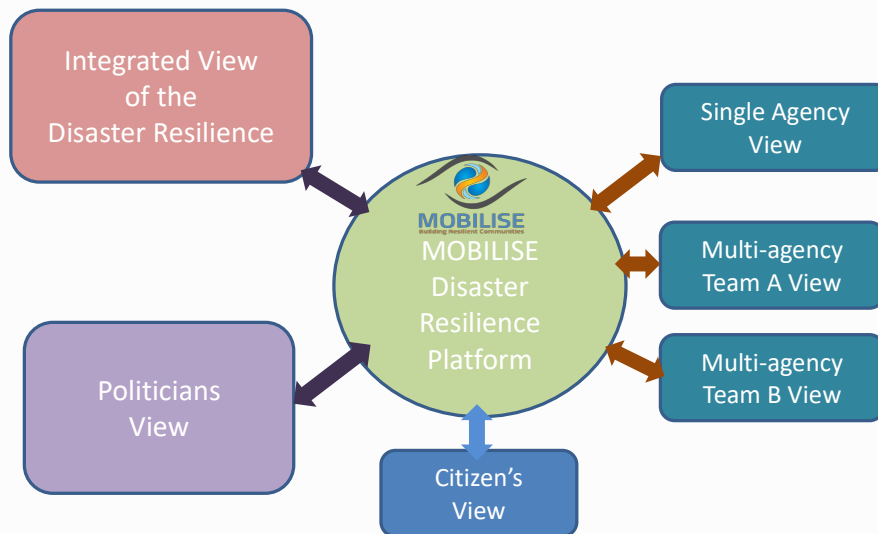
Integrated View of the Disaster Resilience

MOBILISE
Building Resilient Communities

MOBILISE Disaster Resilience Platform

Single Agency View

Multi-agency Team A View

Multi-agency Team B View

Politicians View

Citizen's View